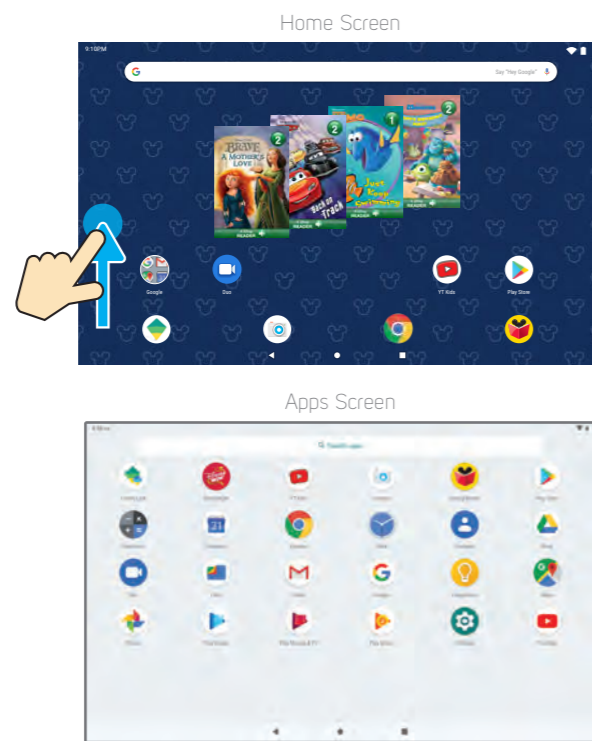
Home Screen

9:10PM

G

Say "Hey Google"

BRAVE A MOTHER'S LOVE

2

Back on Track

Just Keep Swimming

1

2

2

READER

READER

READER

READER

Google

Duo

YT Kids

Play Store

Apps Screen

Search apps

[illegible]

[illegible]

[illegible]

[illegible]

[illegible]

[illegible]

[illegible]

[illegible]

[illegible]

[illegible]

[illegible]

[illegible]

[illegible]

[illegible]

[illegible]

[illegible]

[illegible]

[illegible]

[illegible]

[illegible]

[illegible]

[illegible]

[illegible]

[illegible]